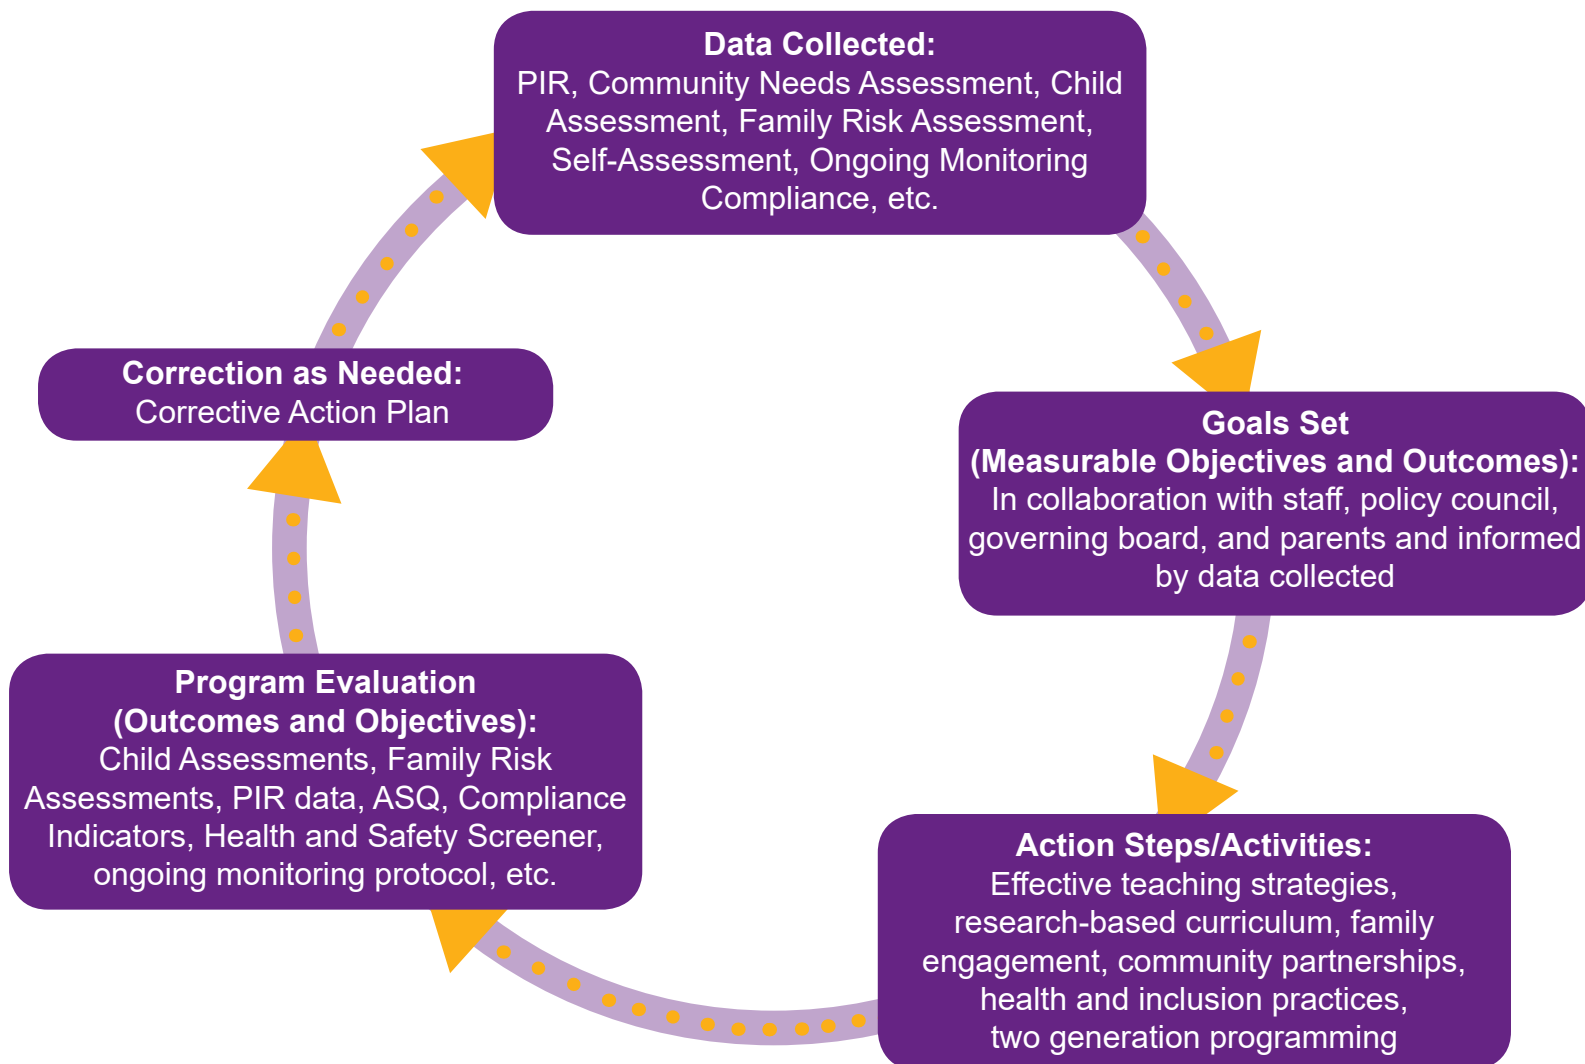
**Data Collected:**
PIR, Community Needs Assessment, Child Assessment, Family Risk Assessment, Self-Assessment, Ongoing Monitoring Compliance, etc.

**Goals Set (Measurable Objectives and Outcomes):**
In collaboration with staff, policy council, governing board, and parents and informed by data collected

**Action Steps/Activities:**
Effective teaching strategies, research-based curriculum, family engagement, community partnerships, health and inclusion practices, two generation programming

**Program Evaluation (Outcomes and Objectives):**
Child Assessments, Family Risk Assessments, PIR data, ASQ, Compliance Indicators, Health and Safety Screener, ongoing monitoring protocol, etc.

**Correction as Needed:**
Corrective Action Plan